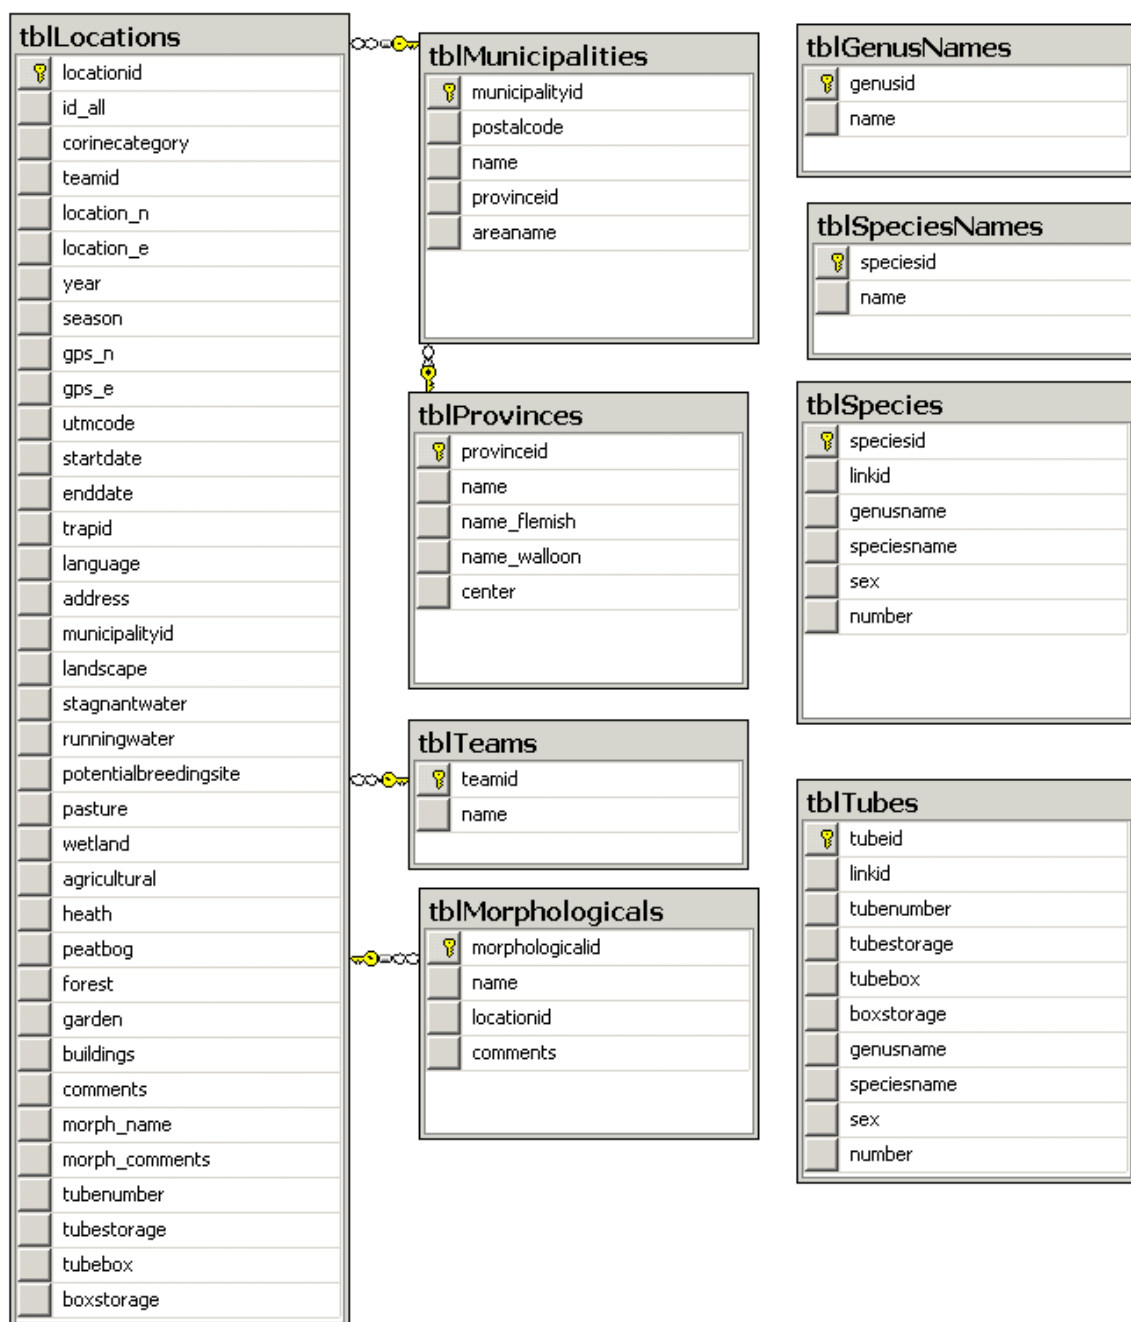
tblLocations
locationid
id_all
corinecategory
teamid
location_n
location_e
year
season
gps_n
gps_e
utmcode
startdate
enddate
trapid
language
address
municipalityid
landscape
stagnantwater
runningwater
potentialbreedingsite
pasture
wetland
agricultural
heath
peatbog
forest
garden
buildings
comments
morph_name
morph_comments
tubenumber
tubestorage
tubebox
boxstorage

tblMunicipalities
municipalityid
postalcode
name
provinceid
areaname

tblProvinces
provinceid
name
name_flemish
name_walloon
center

tblTeams
teamid
name

tblMorphologicals
morphologicalid
name
locationid
comments

tblGenusNames
genusid
name

tblSpeciesNames
speciesid
name

tblSpecies
speciesid
linkid
genusname
speciesname
sex
number

tblTubes
tubeid
linkid
tubenumber
tubestorage
tubebox
boxstorage
genusname
speciesname
sex
number